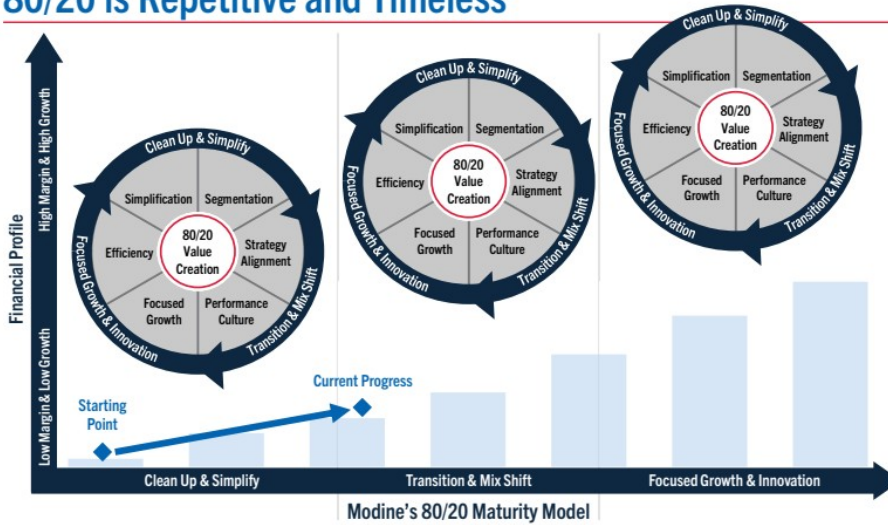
80/20 is Repetitive and Timeless

Financial Profile

High Margin & High Growth

Low Margin & Low Growth

Clean Up & Simplify
Simplification
Segmentation
Efficiency
80/20 Value Creation
Strategy Alignment
Focused Growth
Performance Culture
Focused Growth & Innovation
Transition & Mix Shift

Clean Up & Simplify
Simplification
Segmentation
Efficiency
80/20 Value Creation
Strategy Alignment
Focused Growth
Performance Culture
Focused Growth & Innovation
Transition & Mix Shift

Clean Up & Simplify
Simplification
Segmentation
Efficiency
80/20 Value Creation
Strategy Alignment
Focused Growth
Performance Culture
Focused Growth & Innovation
Transition & Mix Shift

Starting Point

Current Progress

Clean Up & Simplify

Transition & Mix Shift

Focused Growth & Innovation

Modine's 80/20 Maturity Model